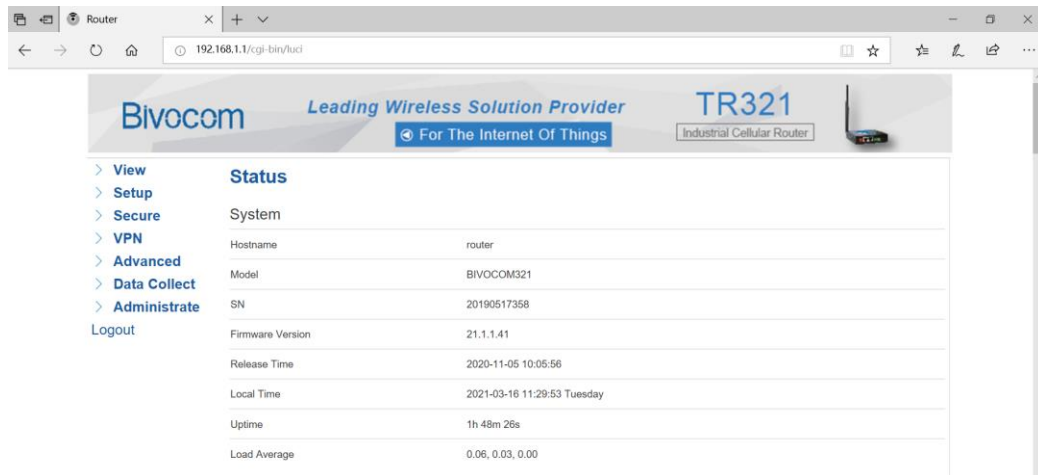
Router

192.168.1.1/cgi-bin/luci

Bivocom

Leading Wireless Solution Provider

For The Internet Of Things

TR321

Industrial Cellular Router

View
Setup
Secure
VPN
Advanced
Data Collect
Administrate
Logout

Status

System

| Hostname | router |
|---|---|
| Model | BIVOCOM321 |
| SN | 20190517358 |
| Firmware Version | 21.1.1.41 |
| Release Time | 2020-11-05 10:05:56 |
| Local Time | 2021-03-16 11:29:53 Tuesday |
| Uptime | 1h 48m 26s |
| Load Average | 0.06, 0.03, 0.00 |